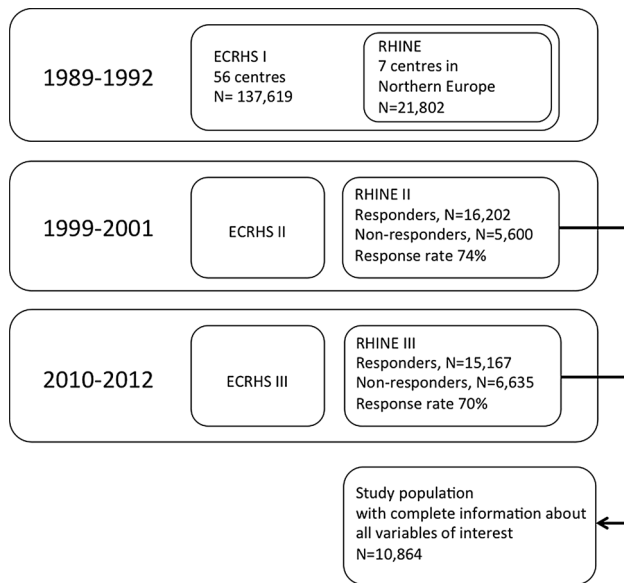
1989-1992

ECRHS I
56 centres
N= 137,619

RHINE
7 centres in
Northern Europe
N=21,802

1999-2001

ECRHS II

RHINE II
Responders, N=16,202
Non-responders, N=5,600
Response rate 74%

2010-2012

ECRHS III

RHINE III
Responders, N=15,167
Non-responders, N=6,635
Response rate 70%

Study population
with complete information about
all variables of interest
N=10,864